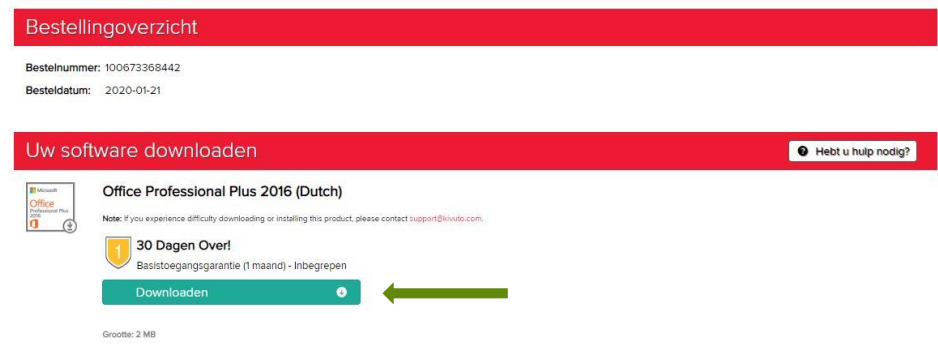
Bestellingoverzicht

Bestelnummer: 100673368442

Besteldatum: 2020-01-21

Uw software downloaden

Hebt u hulp nodig?

Microsoft Office Professional Plus 2016

Office Professional Plus 2016 (Dutch)

Note: If you experience difficulty downloading or installing this product, please contact support@kivuto.com.

1

30 Dagen Over!

Basistoegangsgarantie (1 maand) - Inbegrepen

Downloaden

Grootte: 2 MB